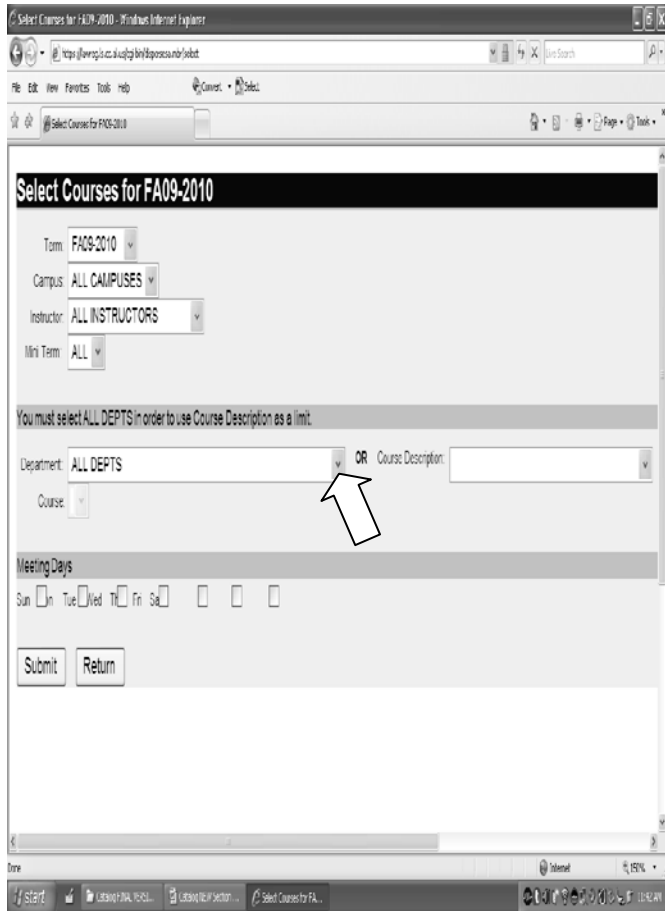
Select Courses for FA09-2010 - Windows Internet Explorer

https://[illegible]/cgi-bin/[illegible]/select

Live Search

File Edit View Favorites Tools Help

Convert Select

Select Courses for FA09-2010

Page Tools

Select Courses for FA09-2010

Term FA09-2010

Campus ALL CAMPUSES

Instructor ALL INSTRUCTORS

Mini Term ALL

You must select ALL DEPTS in order to use Course Description as a limit.

Department ALL DEPTS OR Course Description

Course

Meeting Days

Sun Mon Tue Wed Thu Fri Sat

Submit Return

Done

Internet

150%

start

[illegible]

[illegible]

Select Courses for FA...

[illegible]